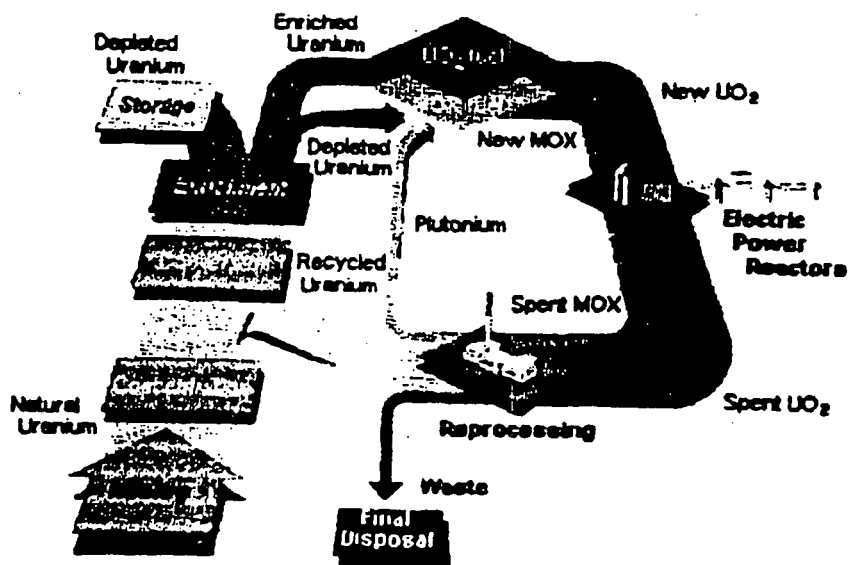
Depleted Uranium

Storage

Enriched Uranium

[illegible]

New $UO_2$

Depleted Uranium

New MOX

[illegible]

Plutonium

Electric Power Reactors

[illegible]

Recycled Uranium

Spent MOX

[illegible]

Natural Uranium

Spent $UO_2$

Reprocessing

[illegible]

Waste

Final Disposal